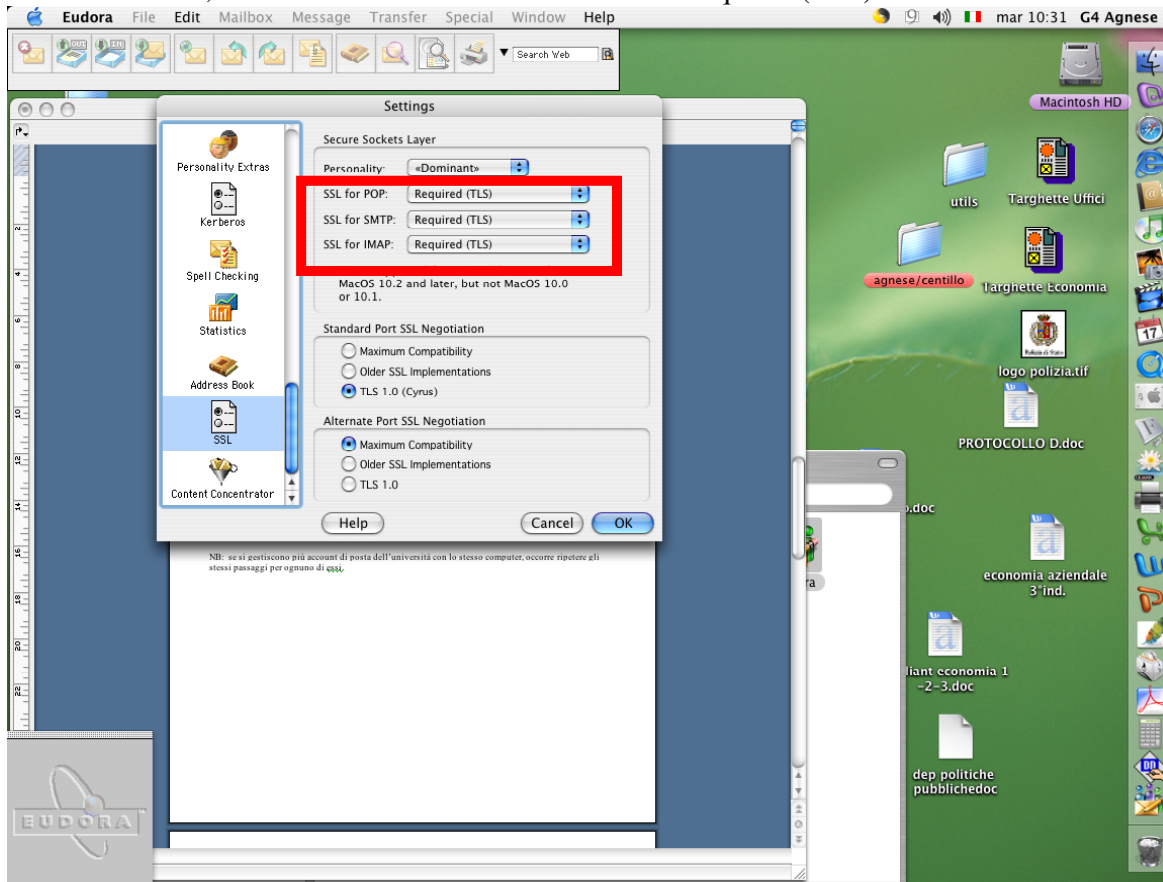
Eudora File Edit Mailbox Message Transfer Special Window Help

mar 10:31 G4 Agnese

Search Web

Macintosh HD

Settings

Personality Extras

Kerberos

Spell Checking

Statistics

Address Book

SSL

Content Concentrator

Secure Sockets Layer

Personality: «Dominant»

SSL for POP: Required (TLS)

SSL for SMTP: Required (TLS)

SSL for IMAP: Required (TLS)

MacOS 10.2 and later, but not MacOS 10.0 or 10.1.

Standard Port SSL Negotiation

Maximum Compatibility

Older SSL Implementations

TLS 1.0 (Cyrus)

Alternate Port SSL Negotiation

Maximum Compatibility

Older SSL Implementations

TLS 1.0

Help

Cancel

OK

NB: se si gestiscono più account di posta dell'università con lo stesso computer, occorre ripetere gli stessi passaggi per ognuno di essi.

utils

Targhette Uffici

agnese/centillo

Targhette Economia

logo polizia.tif

PROTOCOLLO D.doc

.doc

ra

economia aziendale 3°ind.

liant economia 1 -2-3.doc

dep politiche pubblichedoc

EUDORA